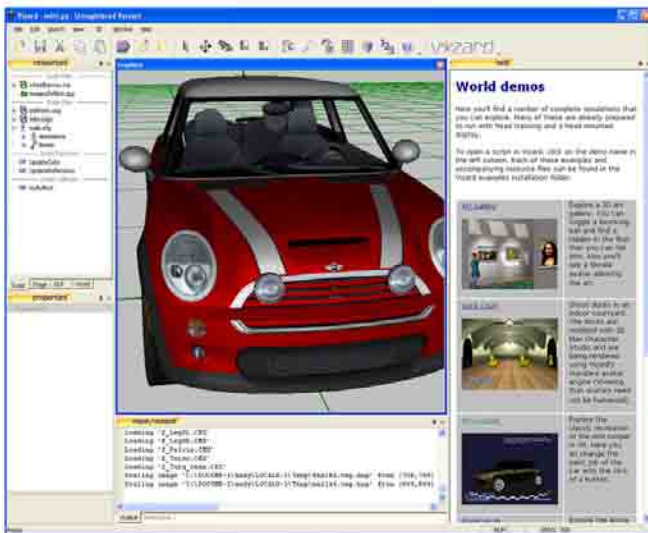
World demos

Here you'll find a number of complete simulations that you can explore. Many of these are already prepared to run with head tracking and a head mounted display.

To open a script in Vizard, click on the demo name in the left column. Each of these examples and accompanying resource files can be found in the Vizard examples installation folder.

Loading 'f_LegUL.CMX'
Loading 'f_LegUR.CMX'
Loading 'f_Pelvis.CMX'
Loading 'f_Torso.CMX'
Loading 'f_Torso_Head.CMX'

vizard